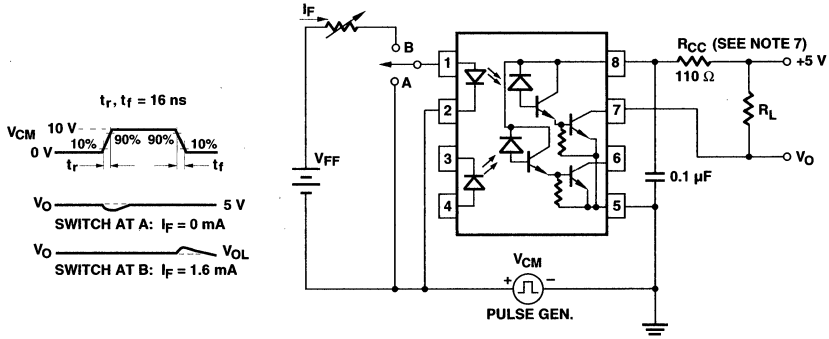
$t_r$, $t_f$ = 16 ns

$V_{CM}$ 10 V 0 V 10% 90% 90% 10% $t_r$ $t_f$

$V_O$ 5 V

SWITCH AT A: $I_F$ = 0 mA

$V_O$ $V_{OL}$

SWITCH AT B: $I_F$ = 1.6 mA

$I_F$

B

A

$V_{FF}$

1 2 3 4 8 7 6 5

$R_{CC}$ (SEE NOTE 7)

110 Ω

+5 V

$R_L$

$V_O$

0.1 µF

$V_{CM}$

+ −

PULSE GEN.